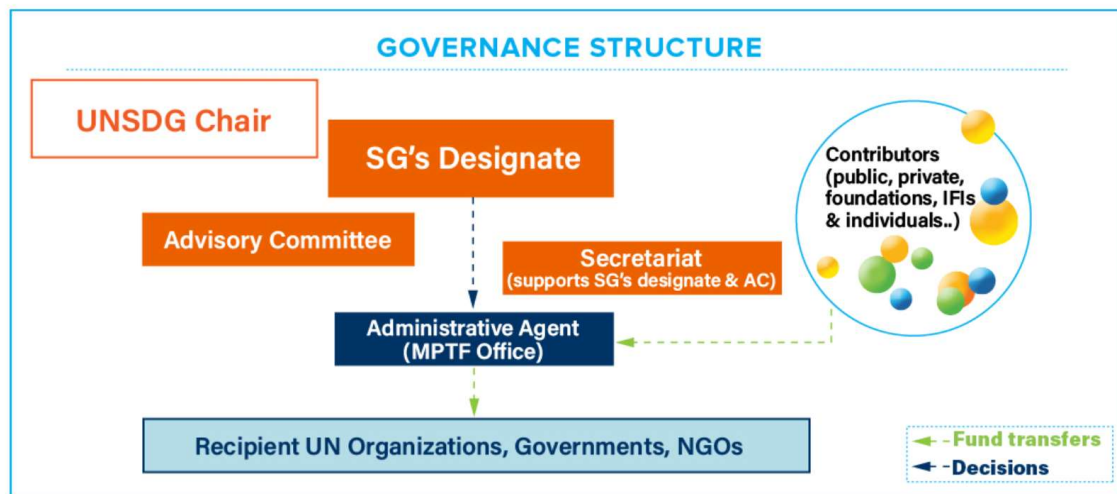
GOVERNANCE STRUCTURE

UNSDG Chair

SG's Designate

Contributors (public, private, foundations, IFIs & individuals..)

Advisory Committee

Secretariat (supports SG's designate & AC)

Administrative Agent (MPTF Office)

Recipient UN Organizations, Governments, NGOs

Fund transfers

Decisions